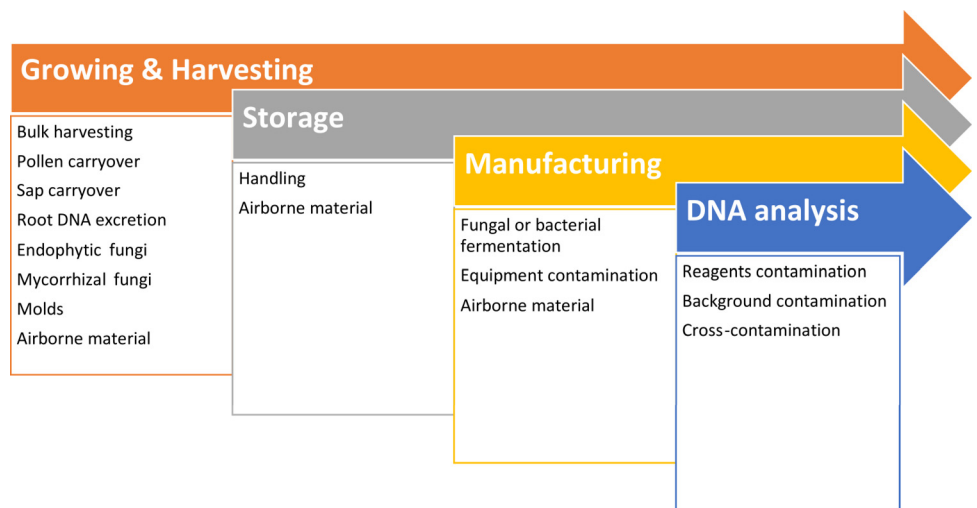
Growing & Harvesting

Bulk harvesting
Pollen carryover
Sap carryover
Root DNA excretion
Endophytic fungi
Mycorrhizal fungi
Molds
Airborne material

Storage

Handling
Airborne material

Manufacturing

Fungal or bacterial fermentation
Equipment contamination
Airborne material

DNA analysis

Reagents contamination
Background contamination
Cross-contamination